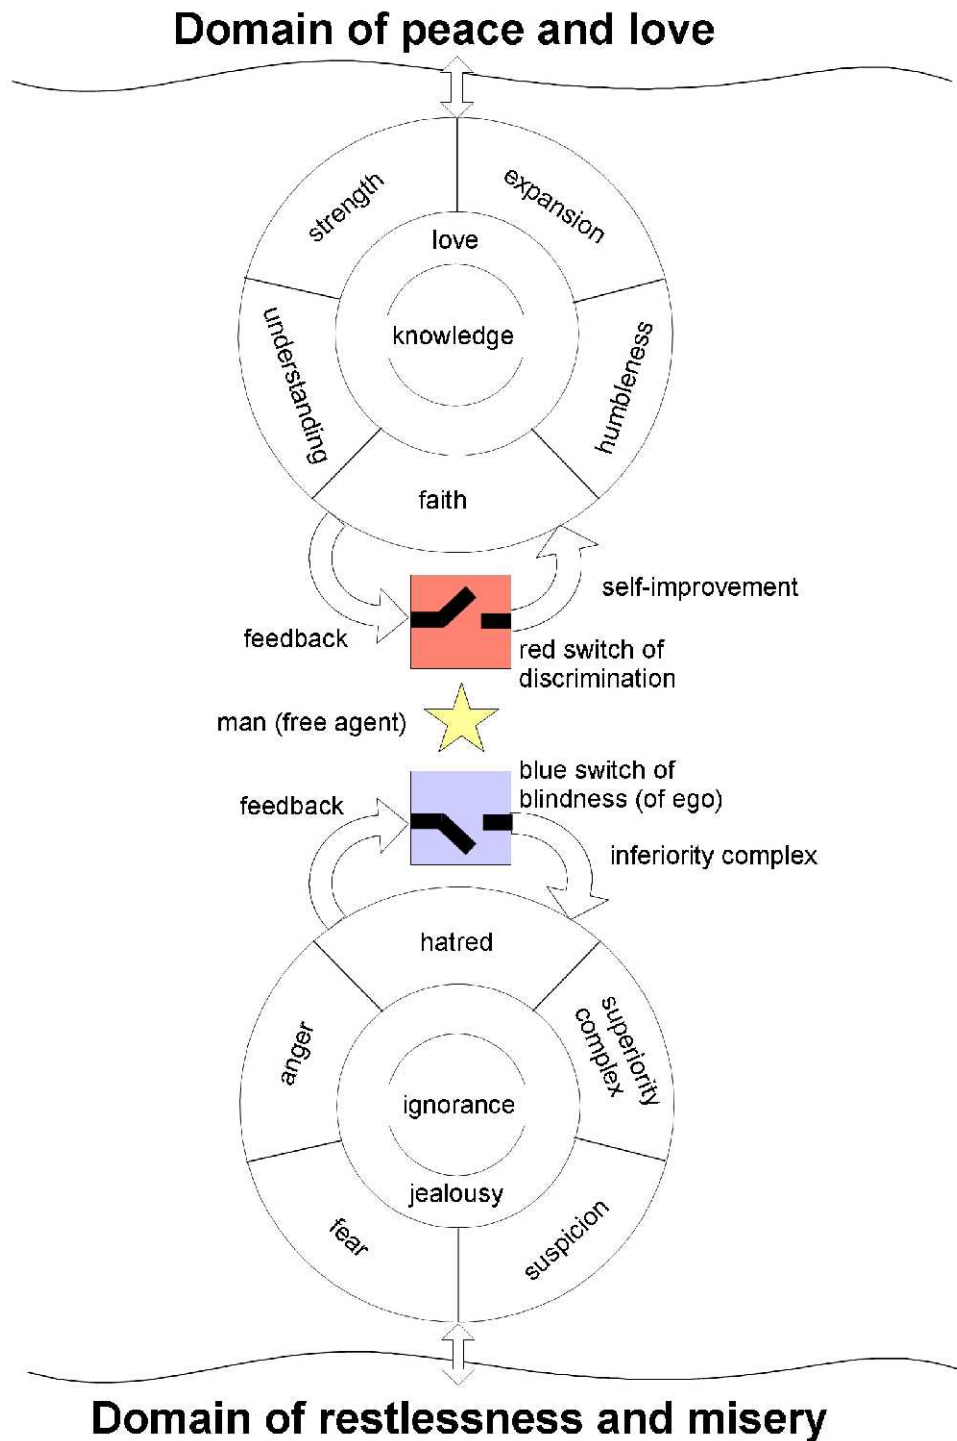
Domain of peace and love

strength
expansion
love
knowledge
understanding
humbleness
faith

self-improvement
feedback
red switch of discrimination
man (free agent)
blue switch of blindness (of ego)
feedback
inferiority complex

hatred
anger
superiority complex
ignorance
jealousy
fear
suspicion

Domain of restlessness and misery